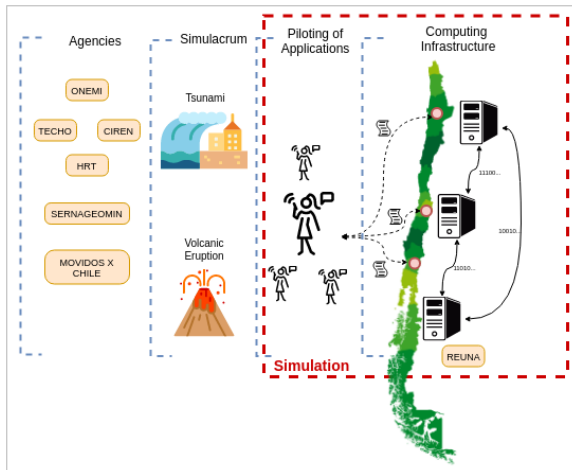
Agencies

ONEMI

TECHO

CIREN

HRT

SERNAGEOMIN

MOVIDOS X CHILE

Simulacrum

Tsunami

Volcanic Eruption

Piloting of Applications

Computing Infrastructure

11100...

10010...

10010...

REUNA

Simulation